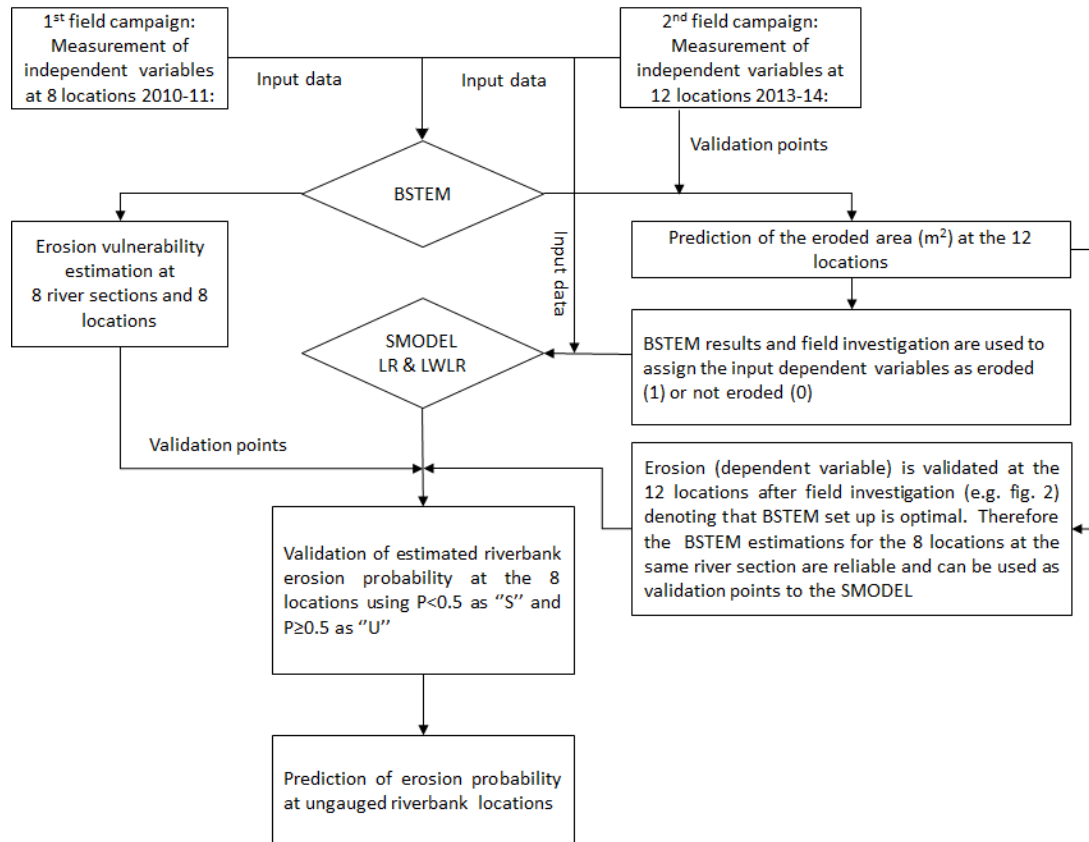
1$^{st}$ field campaign: Measurement of independent variables at 8 locations 2010-11:

Input data

Input data

2$^{nd}$ field campaign: Measurement of independent variables at 12 locations 2013-14:

Validation points

BSTEM

Erosion vulnerability estimation at 8 river sections and 8 locations

Input data

Prediction of the eroded area (m$^2$) at the 12 locations

SMODEL LR & LWLR

BSTEM results and field investigation are used to assign the input dependent variables as eroded (1) or not eroded (0)

Validation points

Erosion (dependent variable) is validated at the 12 locations after field investigation (e.g. fig. 2) denoting that BSTEM set up is optimal. Therefore the BSTEM estimations for the 8 locations at the same river section are reliable and can be used as validation points to the SMODEL

Validation of estimated riverbank erosion probability at the 8 locations using P<0.5 as ''S'' and P≥0.5 as ''U''

Prediction of erosion probability at ungauged riverbank locations